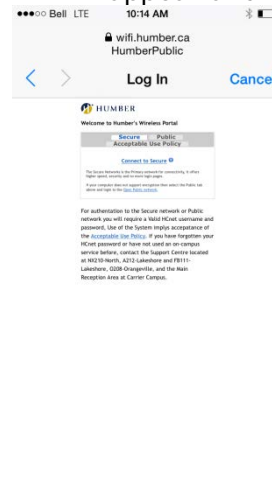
●●●○○ Bell LTE 10:14 AM

wifi.humber.ca
HumberPublic

Log In Cance

HUMBER

Welcome to Humber's Wireless Portal

Secure | Public
Acceptable Use Policy

Connect to Secure

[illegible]

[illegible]

For authentication to the Secure network or Public network you will require a Valid HCnet username and password. Use of the System imply acceptance of the Acceptable Use Policy. If you have forgotten your HCnet password or have not used an on-campus service before, contact the Support Centre located at NX210-North, A212-Lakeshore and FB111-Lakeshore, D208-Orangeville, and the Main Reception Area at Carrier Campus.